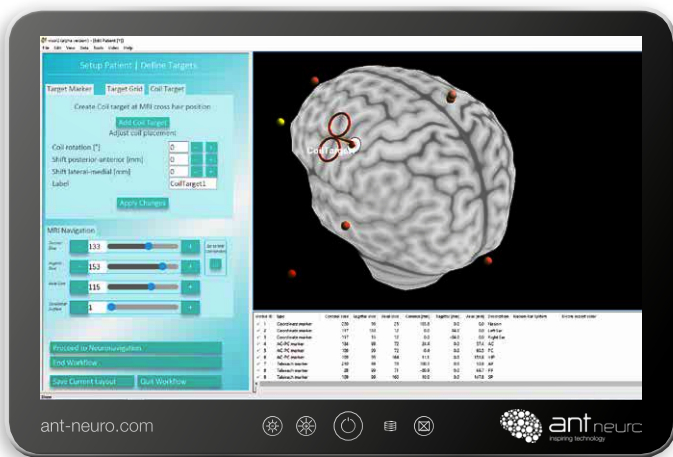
File Edit View Data Tools Video Help

Setup Patient | Define Targets

Target Marker | Target Grid | Coil Target

Create Coil target at MRI cross hair position

Add Coil Target

Adjust coil placement

Coil rotation [°] 0

Shift posterior-anterior [mm] 0

Shift lateral-medial [mm] 0

Label CoilTarget1

Apply Changes

MRI Navigation

133

153

115

1

CoilTarget1

Proceed to Neuronavigation

End Workflow

Save Current Layout | Quit Workflow

ant-neuro.com

ant neuro
inspiring technology